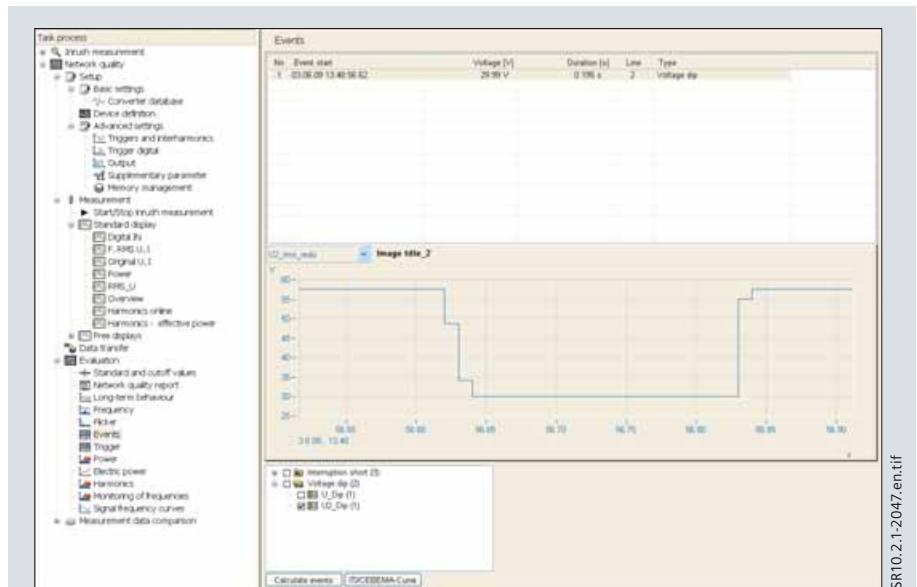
Task process
Inrush measurement
Network quality
Setup
Basic settings
Converter database
Device definition
Advanced settings
Triggers and interharmonics
Trigger digital
Output
Supplementary parameter
Memory management
Measurement
Start/Stop inrush measurement
Standard display
Digital IN
F, RMS U, I
Original U, I
Power
RMS_U
Overview
Harmonics online
Harmonics - effective power
Free displays
Data transfer
Evaluation
Standard and cutoff values
Network quality report
Long-term behaviour
Frequency
Flicker
Events
Trigger
Power
Electric power
Harmonics
Monitoring of frequencies
Signal frequency curves
Measurement data comparison

Events

| No | Event start | Voltage [V] | Duration [s] | Line | Type |
|---|---|---|---|---|---|
| 1 | 03.06.09 13:48:56.62 | 29.99 V | 0.195 s | 2 | Voltage dip |

U2_rms_w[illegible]
Image title_2
V
80
55
50
45
40
35
30
25
56.55
56.60
56.65
56.70
56.75
56.80
56.85
56.90
3.6.09, 13:48

Interruption short (0)
Voltage dip (2)
U_Dip (1)
U2_Dip (1)

Calculate events
ITIC/CBEMA-Curve

SR10.2.1-2047.en.tif